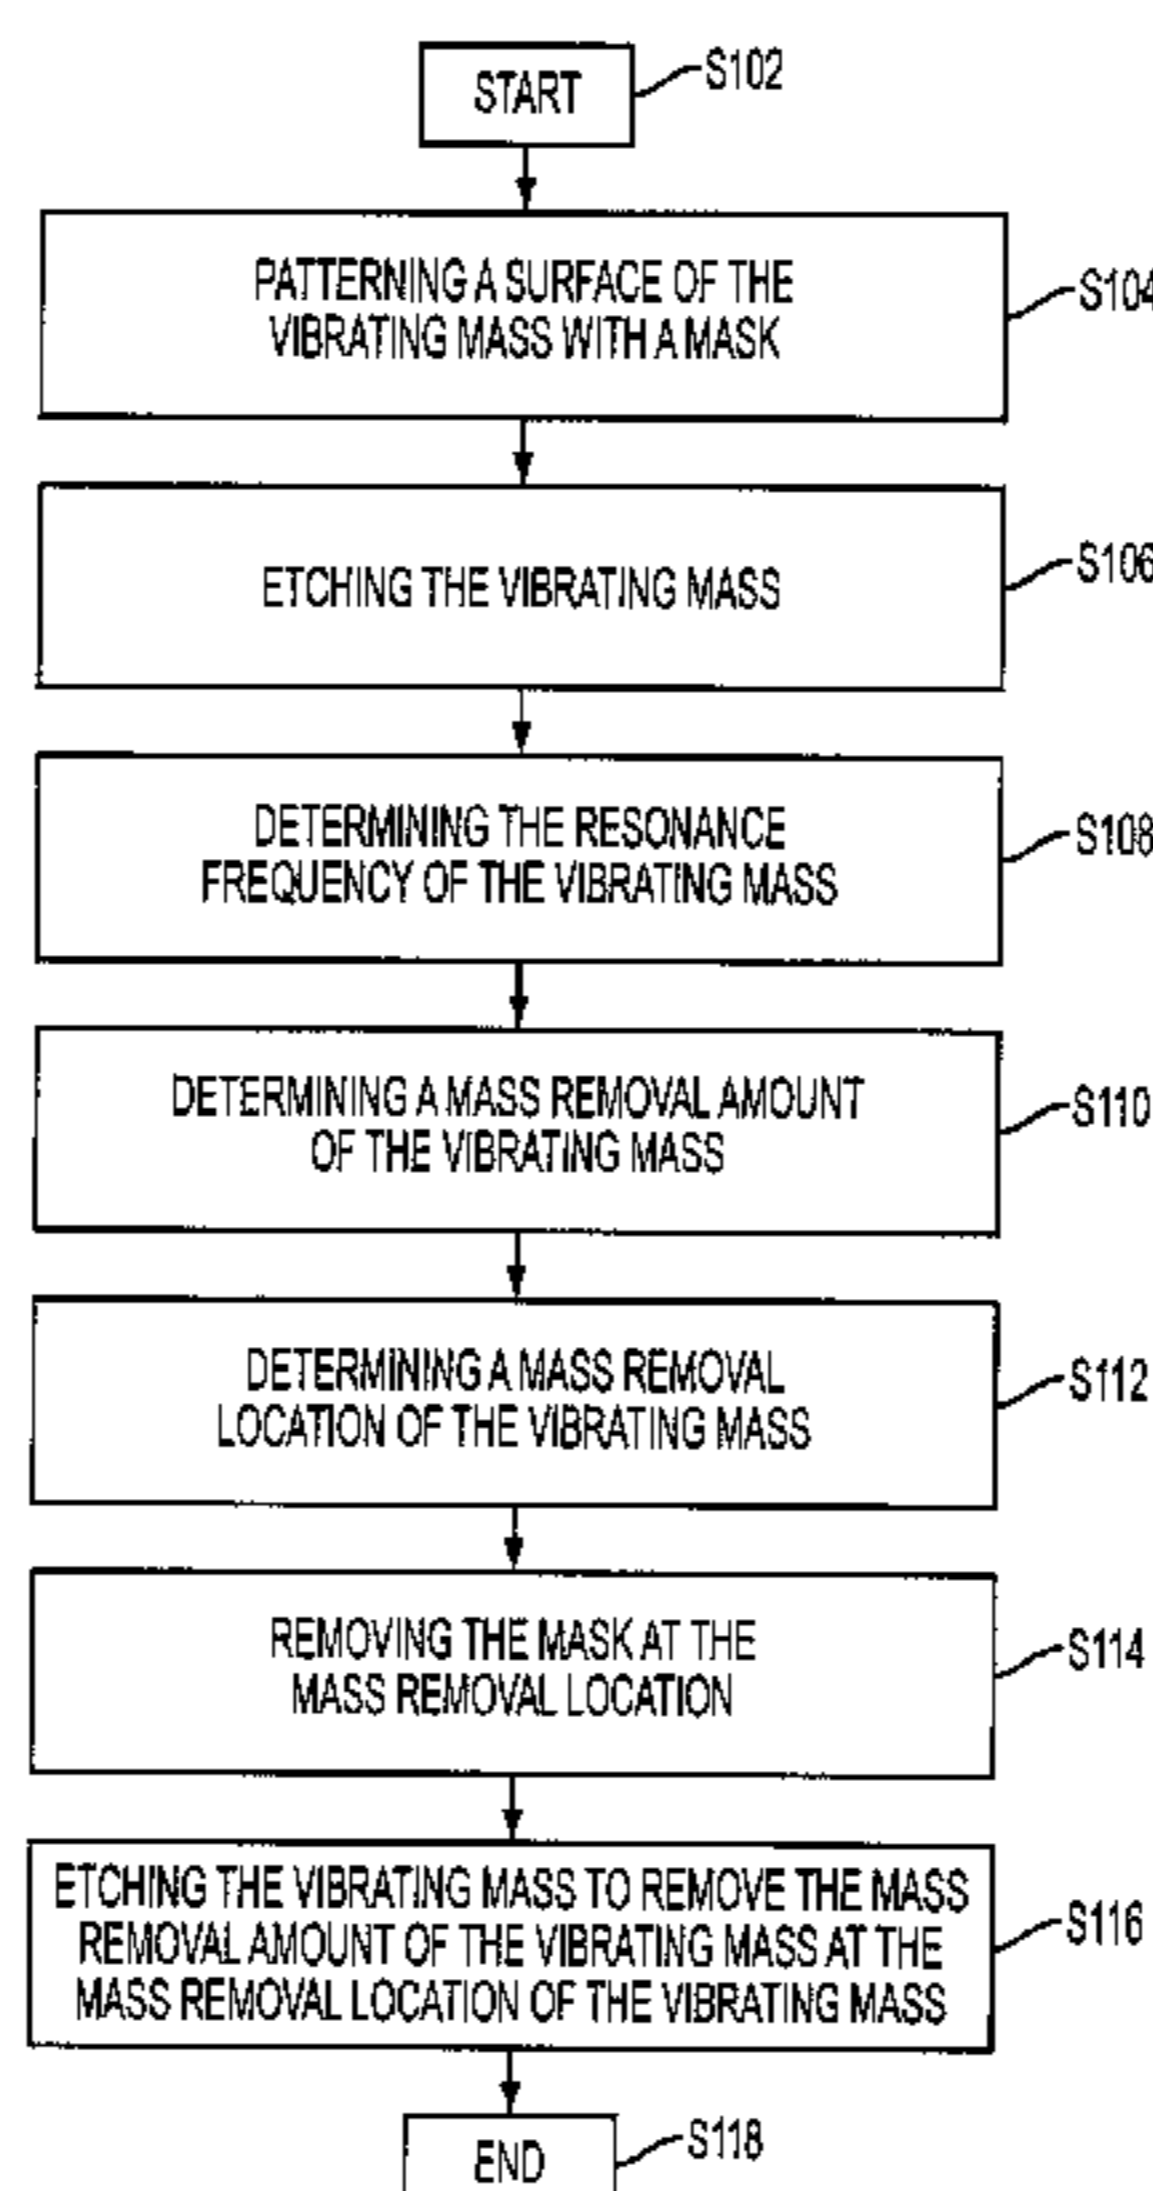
START
S102

PATTERNING A SURFACE OF THE VIBRATING MASS WITH A MASK
S104

ETCHING THE VIBRATING MASS
S106

DETERMINING THE RESONANCE FREQUENCY OF THE VIBRATING MASS
S108

DETERMINING A MASS REMOVAL AMOUNT OF THE VIBRATING MASS
S110

DETERMINING A MASS REMOVAL LOCATION OF THE VIBRATING MASS
S112

REMOVING THE MASK AT THE MASS REMOVAL LOCATION
S114

ETCHING THE VIBRATING MASS TO REMOVE THE MASS REMOVAL AMOUNT OF THE VIBRATING MASS AT THE MASS REMOVAL LOCATION OF THE VIBRATING MASS
S116

END
S118